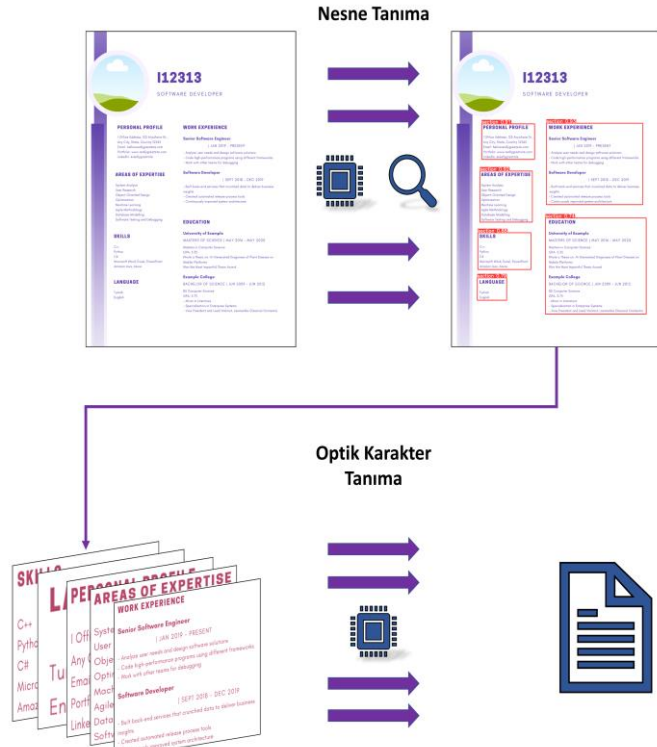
Nesne Tanıma

I12313

SOFTWARE DEVELOPER

PERSONAL PROFILE

WORK EXPERIENCE

Senior Software Engineer

Software Developer

AREAS OF EXPERTISE

EDUCATION

University of Example

SKILLS

Example College

LANGUAGE

I12313

SOFTWARE DEVELOPER

PERSONAL PROFILE

WORK EXPERIENCE

Senior Software Engineer

Software Developer

AREAS OF EXPERTISE

EDUCATION

University of Example

SKILLS

Example College

LANGUAGE

Optik Karakter Tanıma

SKILLS

C++

Pytho

C#

Micro

Amaz

LA

Tu

En

PERSONAL PROFILE

| Off

Any

Ema

Port

Linke

AREAS OF EXPERTISE

Syste

User

Obje

Opti

Mach

Agile

Data

Softw

WORK EXPERIENCE

Senior Software Engineer

| JAN 2019 – PRESENT

- Analyze user needs and design software solutions

- Code high-performance programs using different frameworks

- Work with other teams for debugging

Software Developer

| SEPT 2018 – DEC 2019

- Built back-end services that crunched data to deliver business insights

- Created automated release process tools

- Continuously improved system architecture